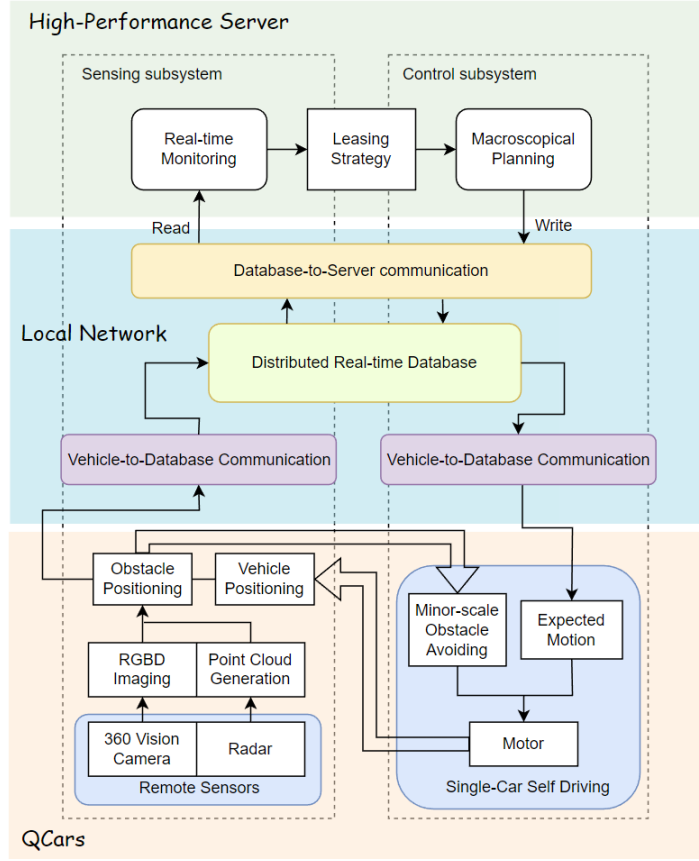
High-Performance Server

Sensing subsystem

Control subsystem

Real-time Monitoring

Leasing Strategy

Macroscopical Planning

Read

Write

Database-to-Server communication

Local Network

Distributed Real-time Database

Vehicle-to-Database Communication

Vehicle-to-Database Communication

Obstacle Positioning

Vehicle Positioning

Minor-scale Obstacle Avoiding

Expected Motion

RGBD Imaging

Point Cloud Generation

360 Vision Camera

Radar

Motor

Remote Sensors

Single-Car Self Driving

QCars